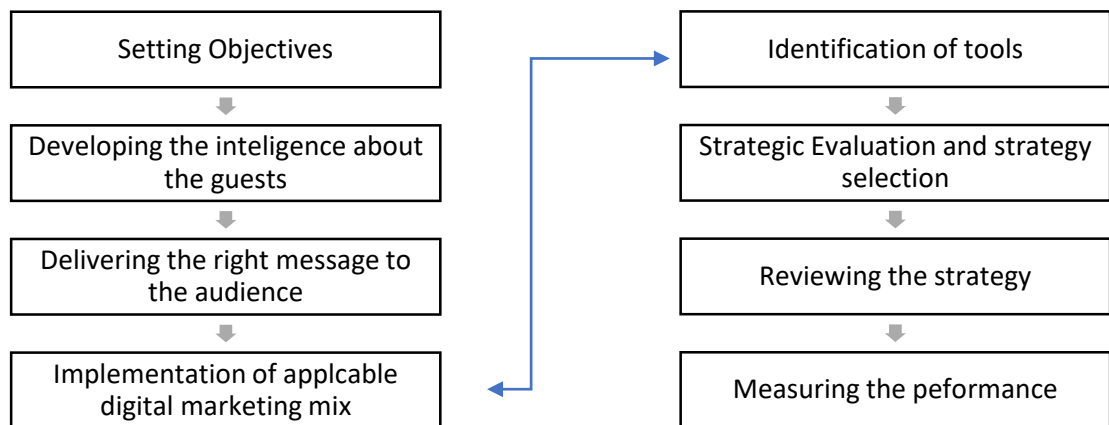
Setting Objectives

Developing the inteligence about the guests

Delivering the right message to the audience

Implementation of applcable digital marketing mix

Identification of tools

Strategic Evaluation and strategy selection

Reviewing the strategy

Measuring the peformance